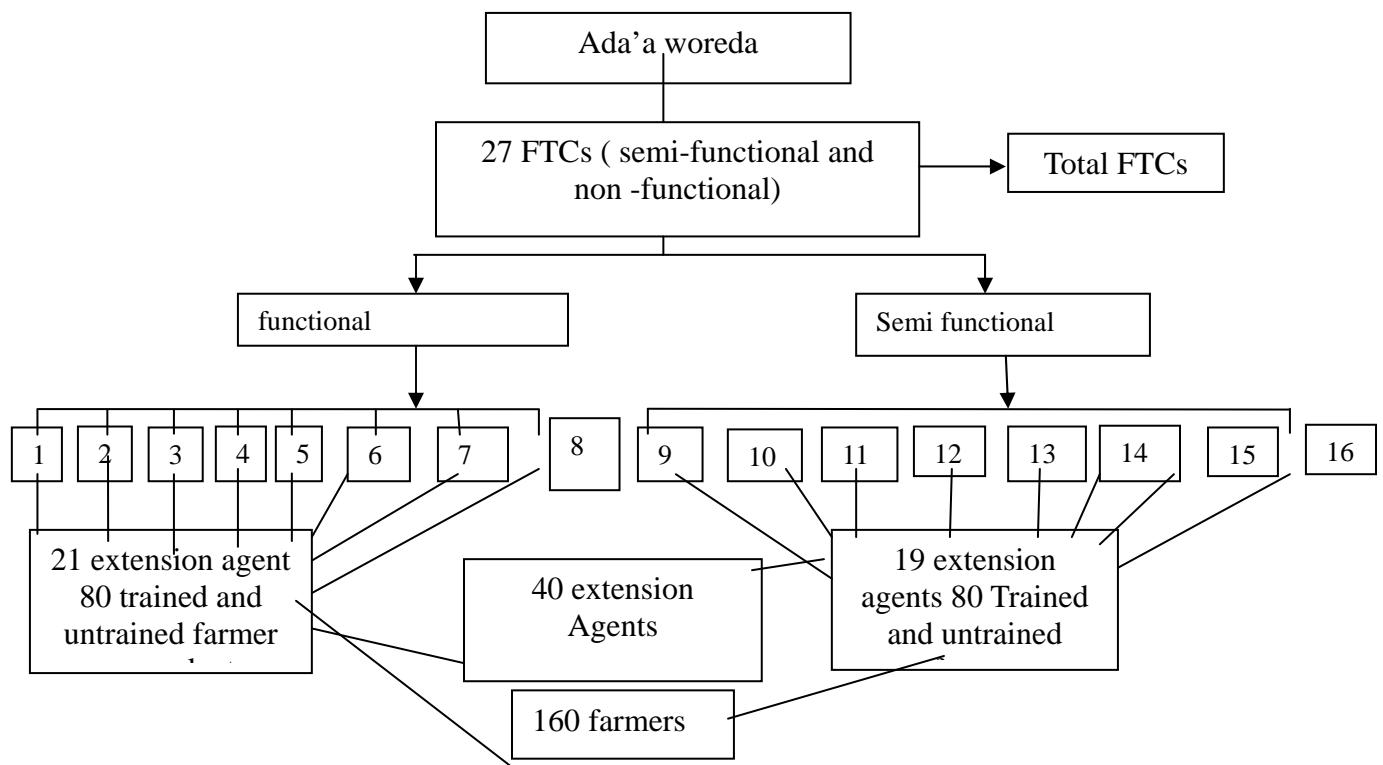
Ada'a woreda

27 FTCs ( semi-functional and non -functional)

Total FTCs

functional

Semi functional

1

2

3

4

5

6

7

8

9

10

11

12

13

14

15

16

21 extension agent 80 trained and untrained farmer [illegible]

40 extension Agents

19 extension agents 80 Trained and untrained

160 farmers